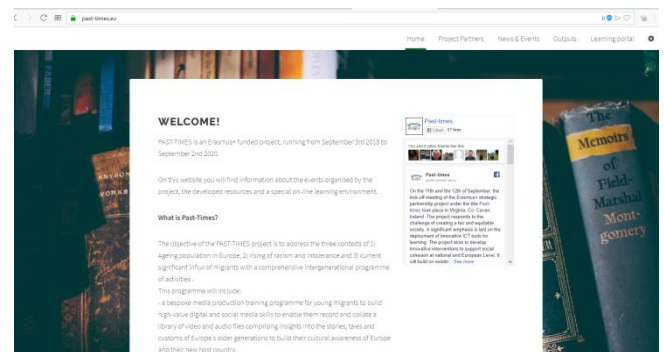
past-times.eu

Home Project Partners News & Events Outputs Learning portal

WELCOME!

PAST-TIMES is an Erasmus+ funded project, running from September 3rd 2018 to September 2nd 2020.

On this website you will find information about the events organised by the project, the developed resources and a special on-line learning environment.

What is Past-Times?

The objective of the PAST-TIMES project is to address the three contexts of 1) Ageing population in Europe, 2) rising of racism and intolerance and 3) current significant influx of migrants with a comprehensive intergenerational programme of activities .

This programme will include:

– a bespoke media production training programme for young migrants to build high-value digital and social media skills to enable them record and collate a library of video and audio files comprising insights into the stories, tales and customs of Europe's older generations to build their cultural awareness of Europe and their new host country.

Past-times

Liked 17 likes

Past-times

On the 11th and the 12th of September, the kick-off meeting of the Erasmus+ strategic partnership project under the title Past-times took place in Virginia, Co. Cavan, Ireland. The project responds to the challenge of creating a fair and equitable society. A significant emphasis is laid on the deployment of innovative ICT tools for learning. The project aims to develop innovative interventions to support social cohesion at national and European Level. It will build on sociab... See more

ANYSON WORKS

The Memoirs of Field-Marshal Montgomery